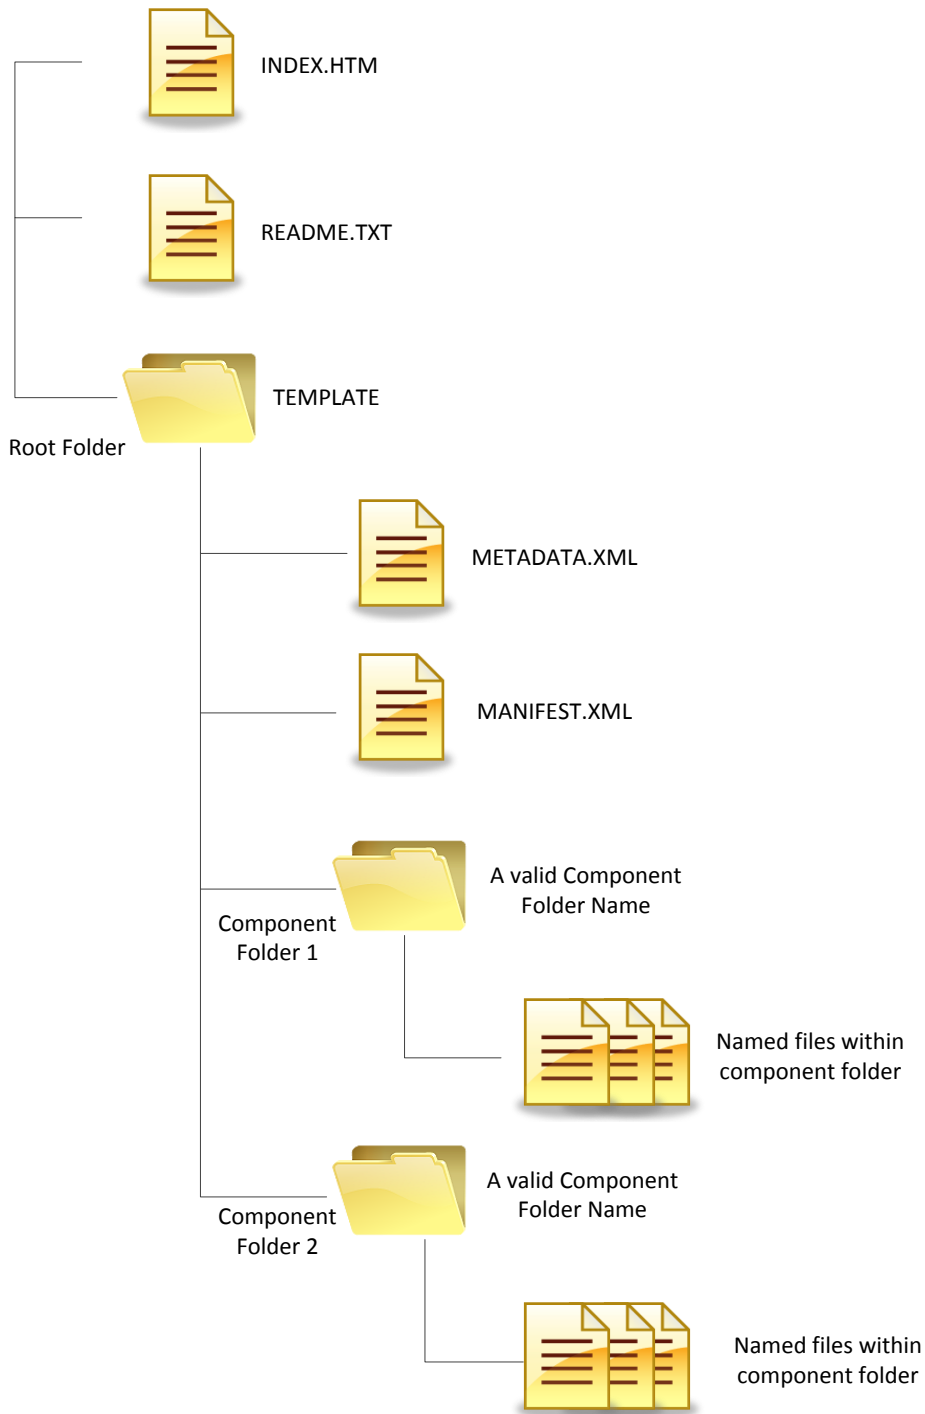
INDEX.HTM

README.TXT

TEMPLATE

Root Folder

METADATA.XML

MANIFEST.XML

A valid Component Folder Name

Component Folder 1

Named files within component folder

A valid Component Folder Name

Component Folder 2

Named files within component folder